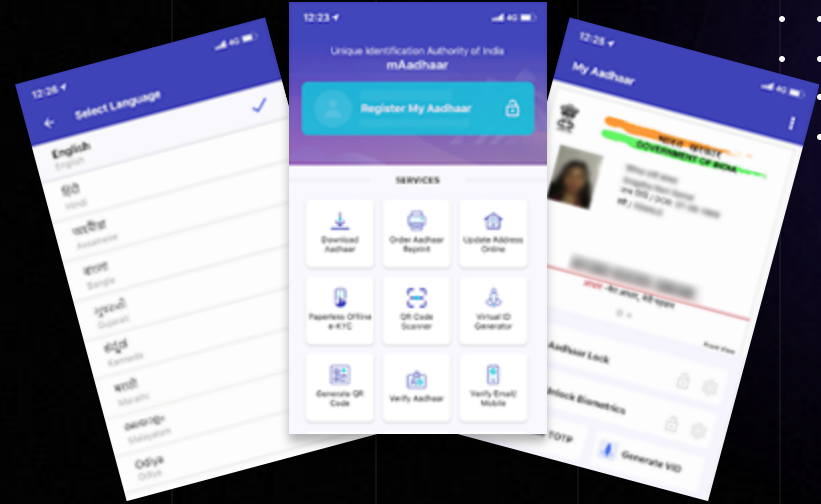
12:26

Select Language

English
English

हिंदी
Hindi

অসমীয়া
Assamese

বাংলা
Bangla

ગુજરાતી
Gujarati

ಕನ್ನಡ
Kannada

मराठी
Marathi

മലയാളം
Malayalam

Odiya
Odiya

12:23

4G

Unique Identification Authority of India

mAadhaar

Register My Aadhaar

SERVICES

Download Aadhaar

Order Aadhaar Reprint

Update Address Online

Paperless Offline e-KYC

QR Code Scanner

Virtual ID Generator

Generate QR Code

Verify Aadhaar

Verify Email/ Mobile

12:25

4G

My Aadhaar

GOVERNMENT OF INDIA

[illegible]

Front View

Aadhaar Lock

Unlock Biometrics

TOTP

Generate VID